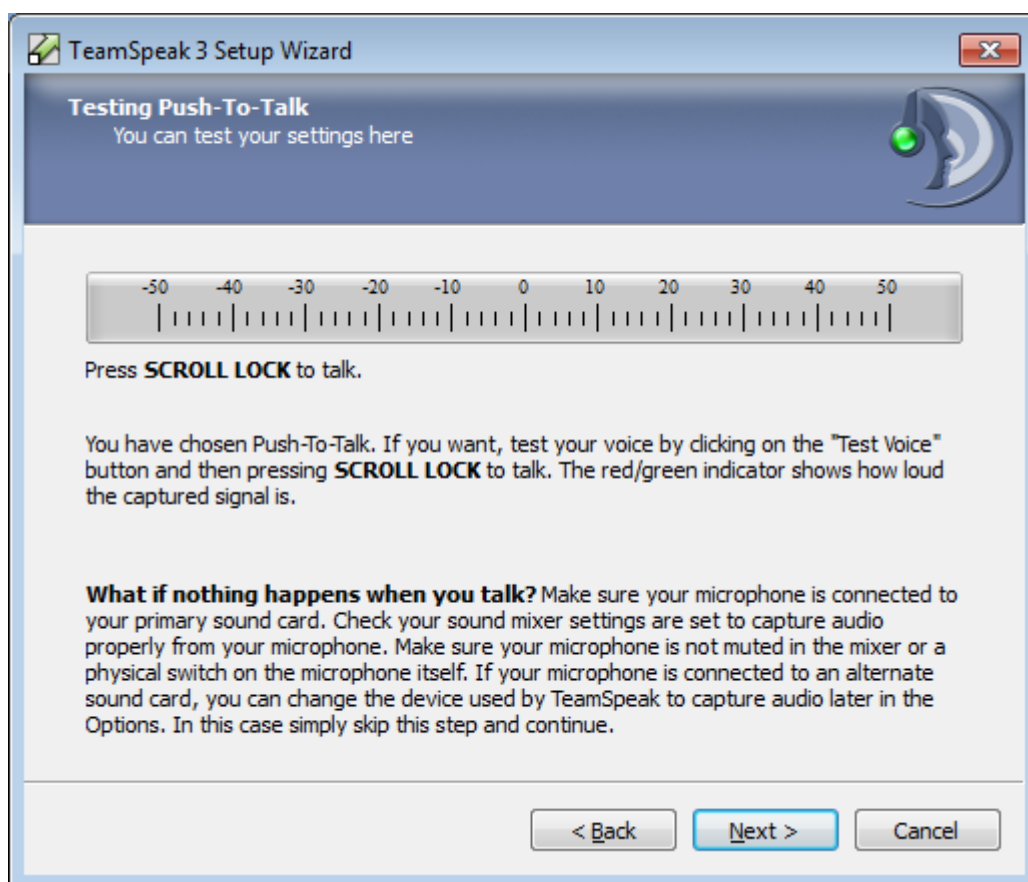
TeamSpeak 3 Setup Wizard

Testing Push-To-Talk
You can test your settings here

-50 -40 -30 -20 -10 0 10 20 30 40 50

Press **SCROLL LOCK** to talk.

You have chosen Push-To-Talk. If you want, test your voice by clicking on the "Test Voice" button and then pressing **SCROLL LOCK** to talk. The red/green indicator shows how loud the captured signal is.

**What if nothing happens when you talk?** Make sure your microphone is connected to your primary sound card. Check your sound mixer settings are set to capture audio properly from your microphone. Make sure your microphone is not muted in the mixer or a physical switch on the microphone itself. If your microphone is connected to an alternate sound card, you can change the device used by TeamSpeak to capture audio later in the Options. In this case simply skip this step and continue.

< Back Next > Cancel